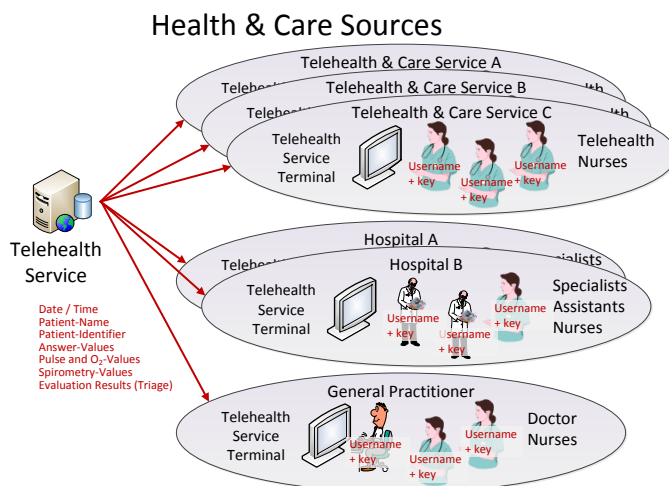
Health & Care Sources

Telehealth Service

Date / Time
Patient-Name
Patient-Identifier
Answer-Values
Pulse and $O_2$-Values
Spirometry-Values
Evaluation Results (Triage)

Telehealth & Care Service A
Telehealth & Care Service B
Telehealth & Care Service C
Telehealth Service Terminal
Username + key
Username + key
Username + key
Telehealth Nurses

Hospital A
Hospital B
Telehealth Service Terminal
Username + key
Username + key
Username + key
Specialists Assistants Nurses

General Practitioner
Telehealth Service Terminal
Username + key
Username + key
Username + key
Doctor Nurses